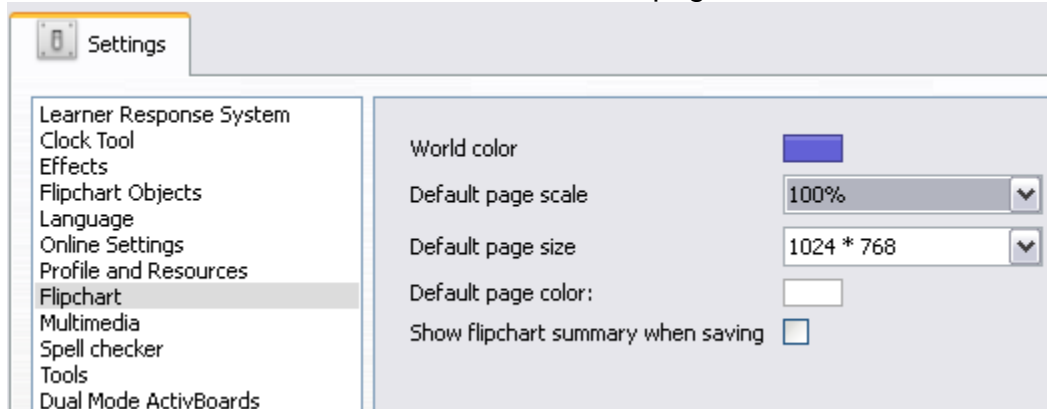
Settings

Learner Response System
Clock Tool
Effects
Flipchart Objects
Language
Online Settings
Profile and Resources
Flipchart
Multimedia
Spell checker
Tools
Dual Mode ActivBoards

World color
Default page scale 100%
Default page size 1024 * 768
Default page color:
Show flipchart summary when saving